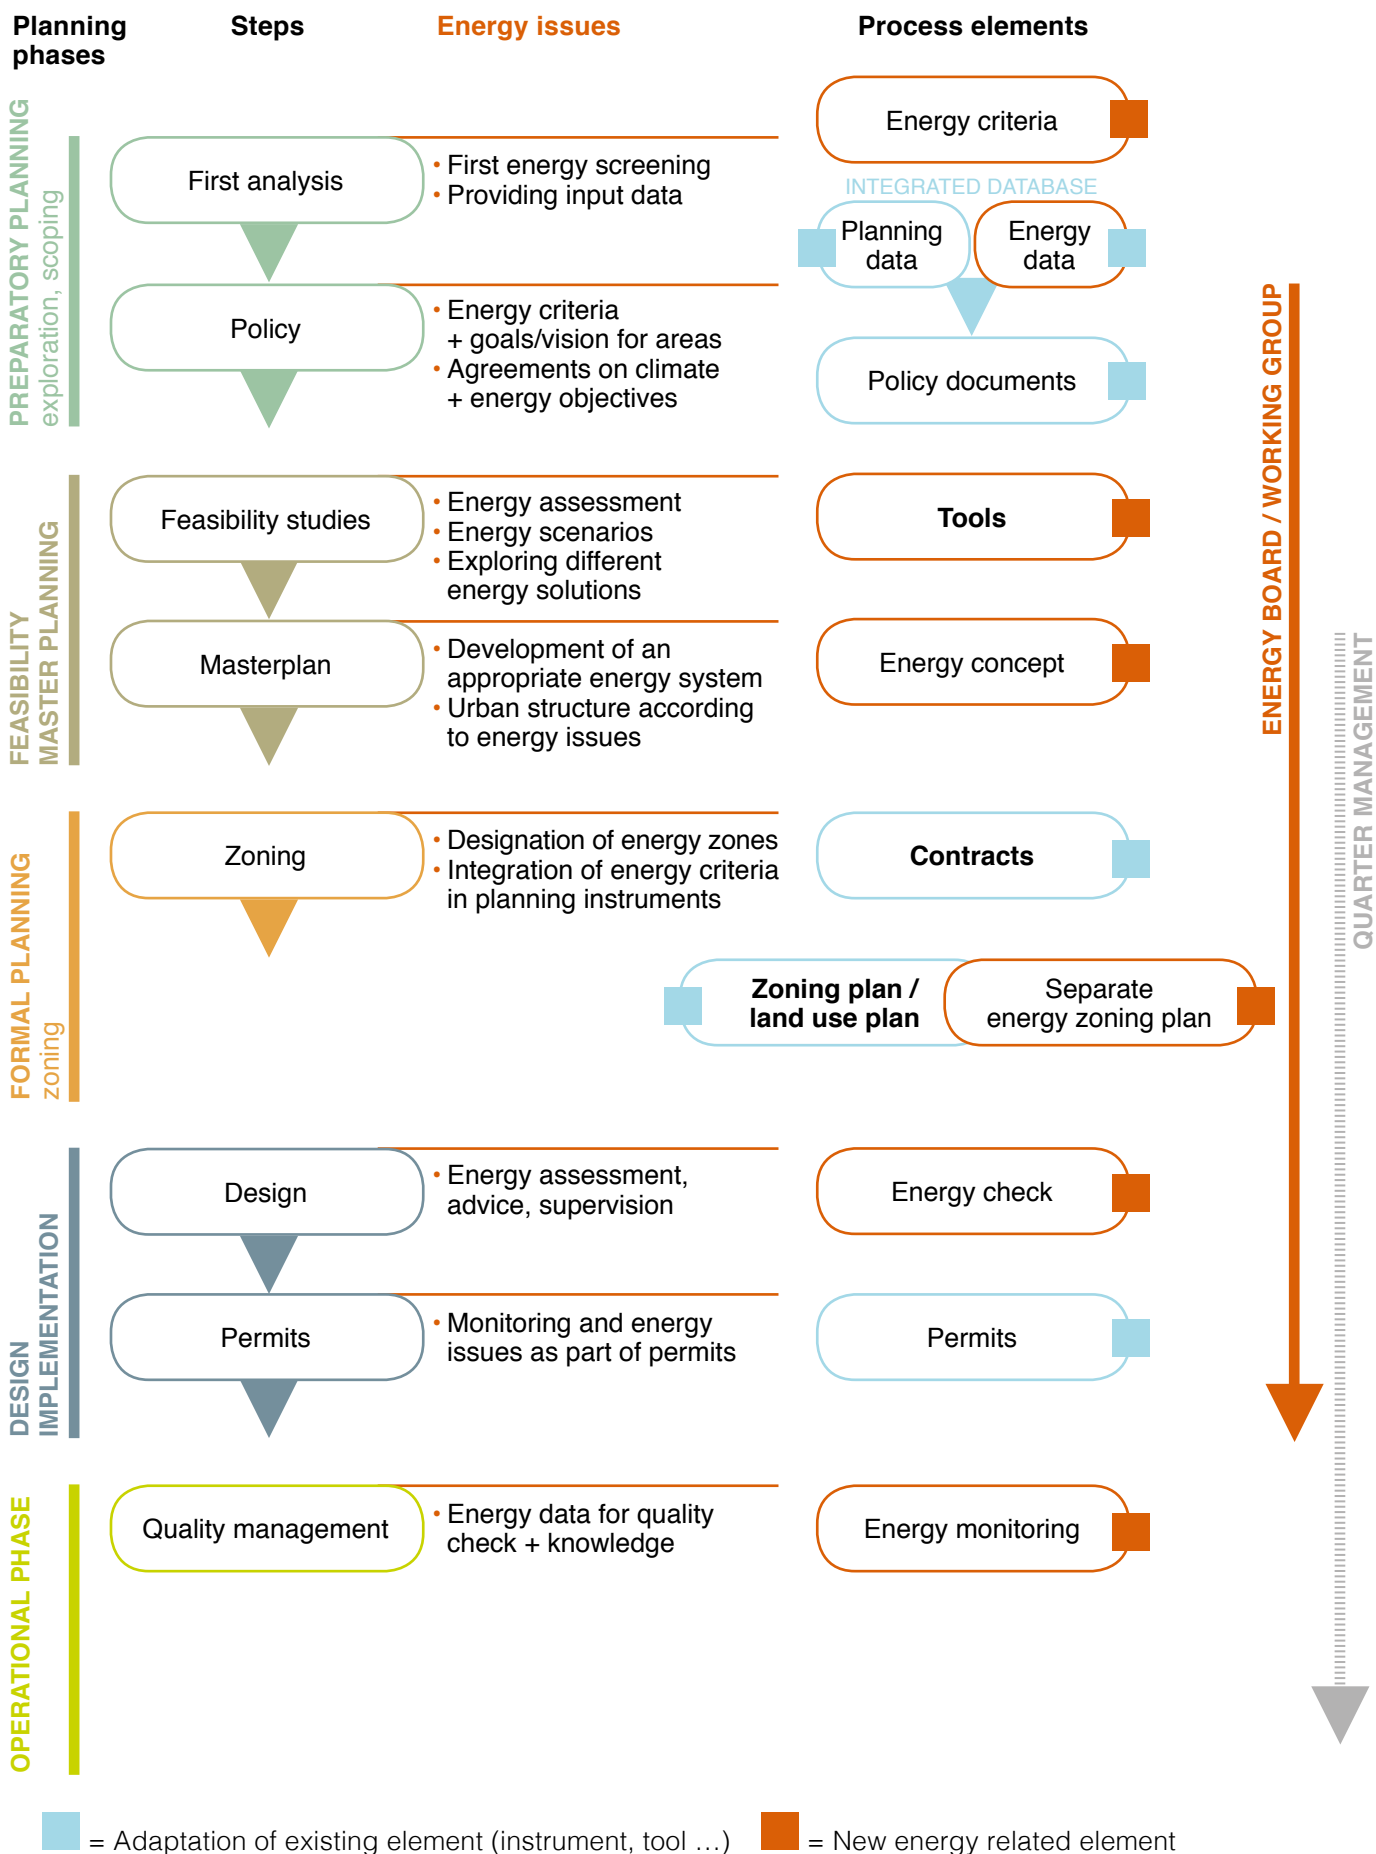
Planning phases | Steps | Energy issues | Process elements

PREPARATORY PLANNING
exploration, scoping

First analysis
• First energy screening
• Providing input data

Energy criteria

INTEGRATED DATABASE
Planning data
Energy data

Policy
• Energy criteria + goals/vision for areas
• Agreements on climate + energy objectives

Policy documents

FEASIBILITY
MASTER PLANNING

Feasibility studies
• Energy assessment
• Energy scenarios
• Exploring different energy solutions

Tools

Masterplan
• Development of an appropriate energy system
• Urban structure according to energy issues

Energy concept

FORMAL PLANNING
zoning

Zoning
• Designation of energy zones
• Integration of energy criteria in planning instruments

Contracts

Zoning plan / land use plan
Separate energy zoning plan

DESIGN
IMPLEMENTATION

Design
• Energy assessment, advice, supervision

Energy check

Permits
• Monitoring and energy issues as part of permits

Permits

OPERATIONAL PHASE

Quality management
• Energy data for quality check + knowledge

Energy monitoring

ENERGY BOARD / WORKING GROUP

QUARTER MANAGEMENT

= Adaptation of existing element (instrument, tool …)
= New energy related element